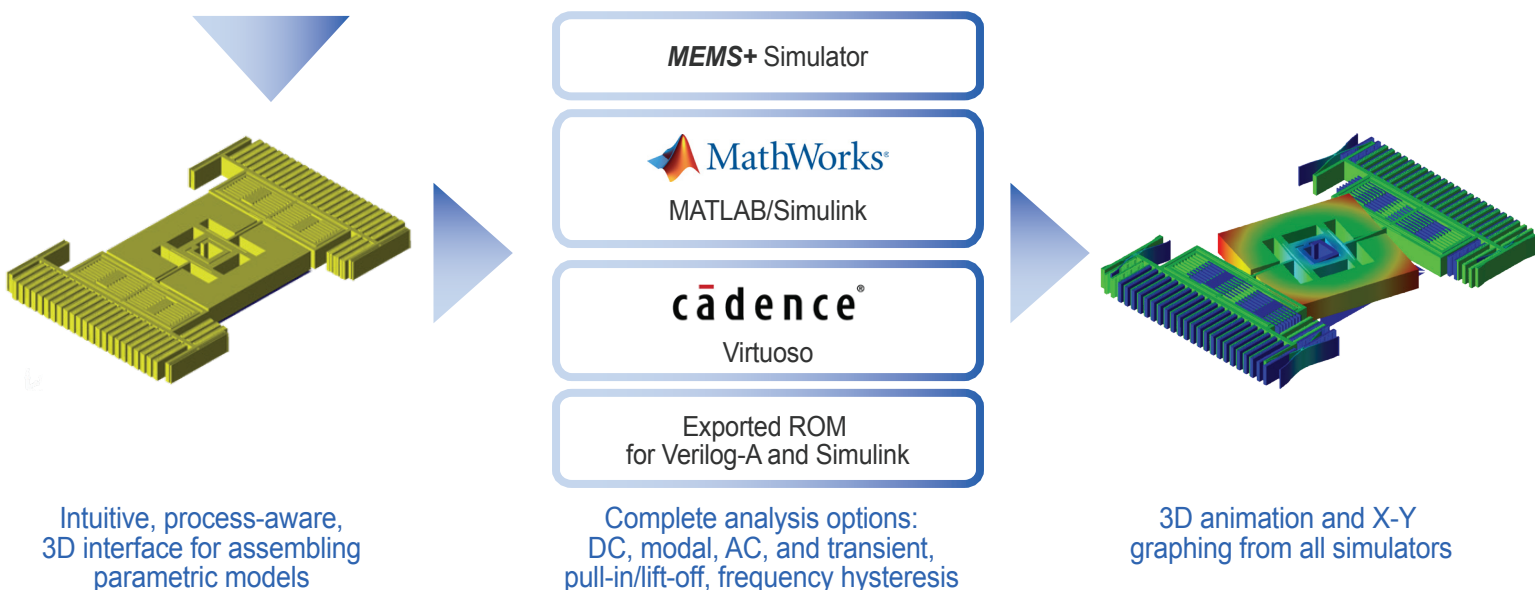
MEMS+ Simulator

MathWorks®

MATLAB/Simulink

cādence®

Virtuoso

Exported ROM
for Verilog-A and Simulink

Intuitive, process-aware, 3D interface for assembling parametric models

Complete analysis options: DC, modal, AC, and transient, pull-in/lift-off, frequency hysteresis

3D animation and X-Y graphing from all simulators